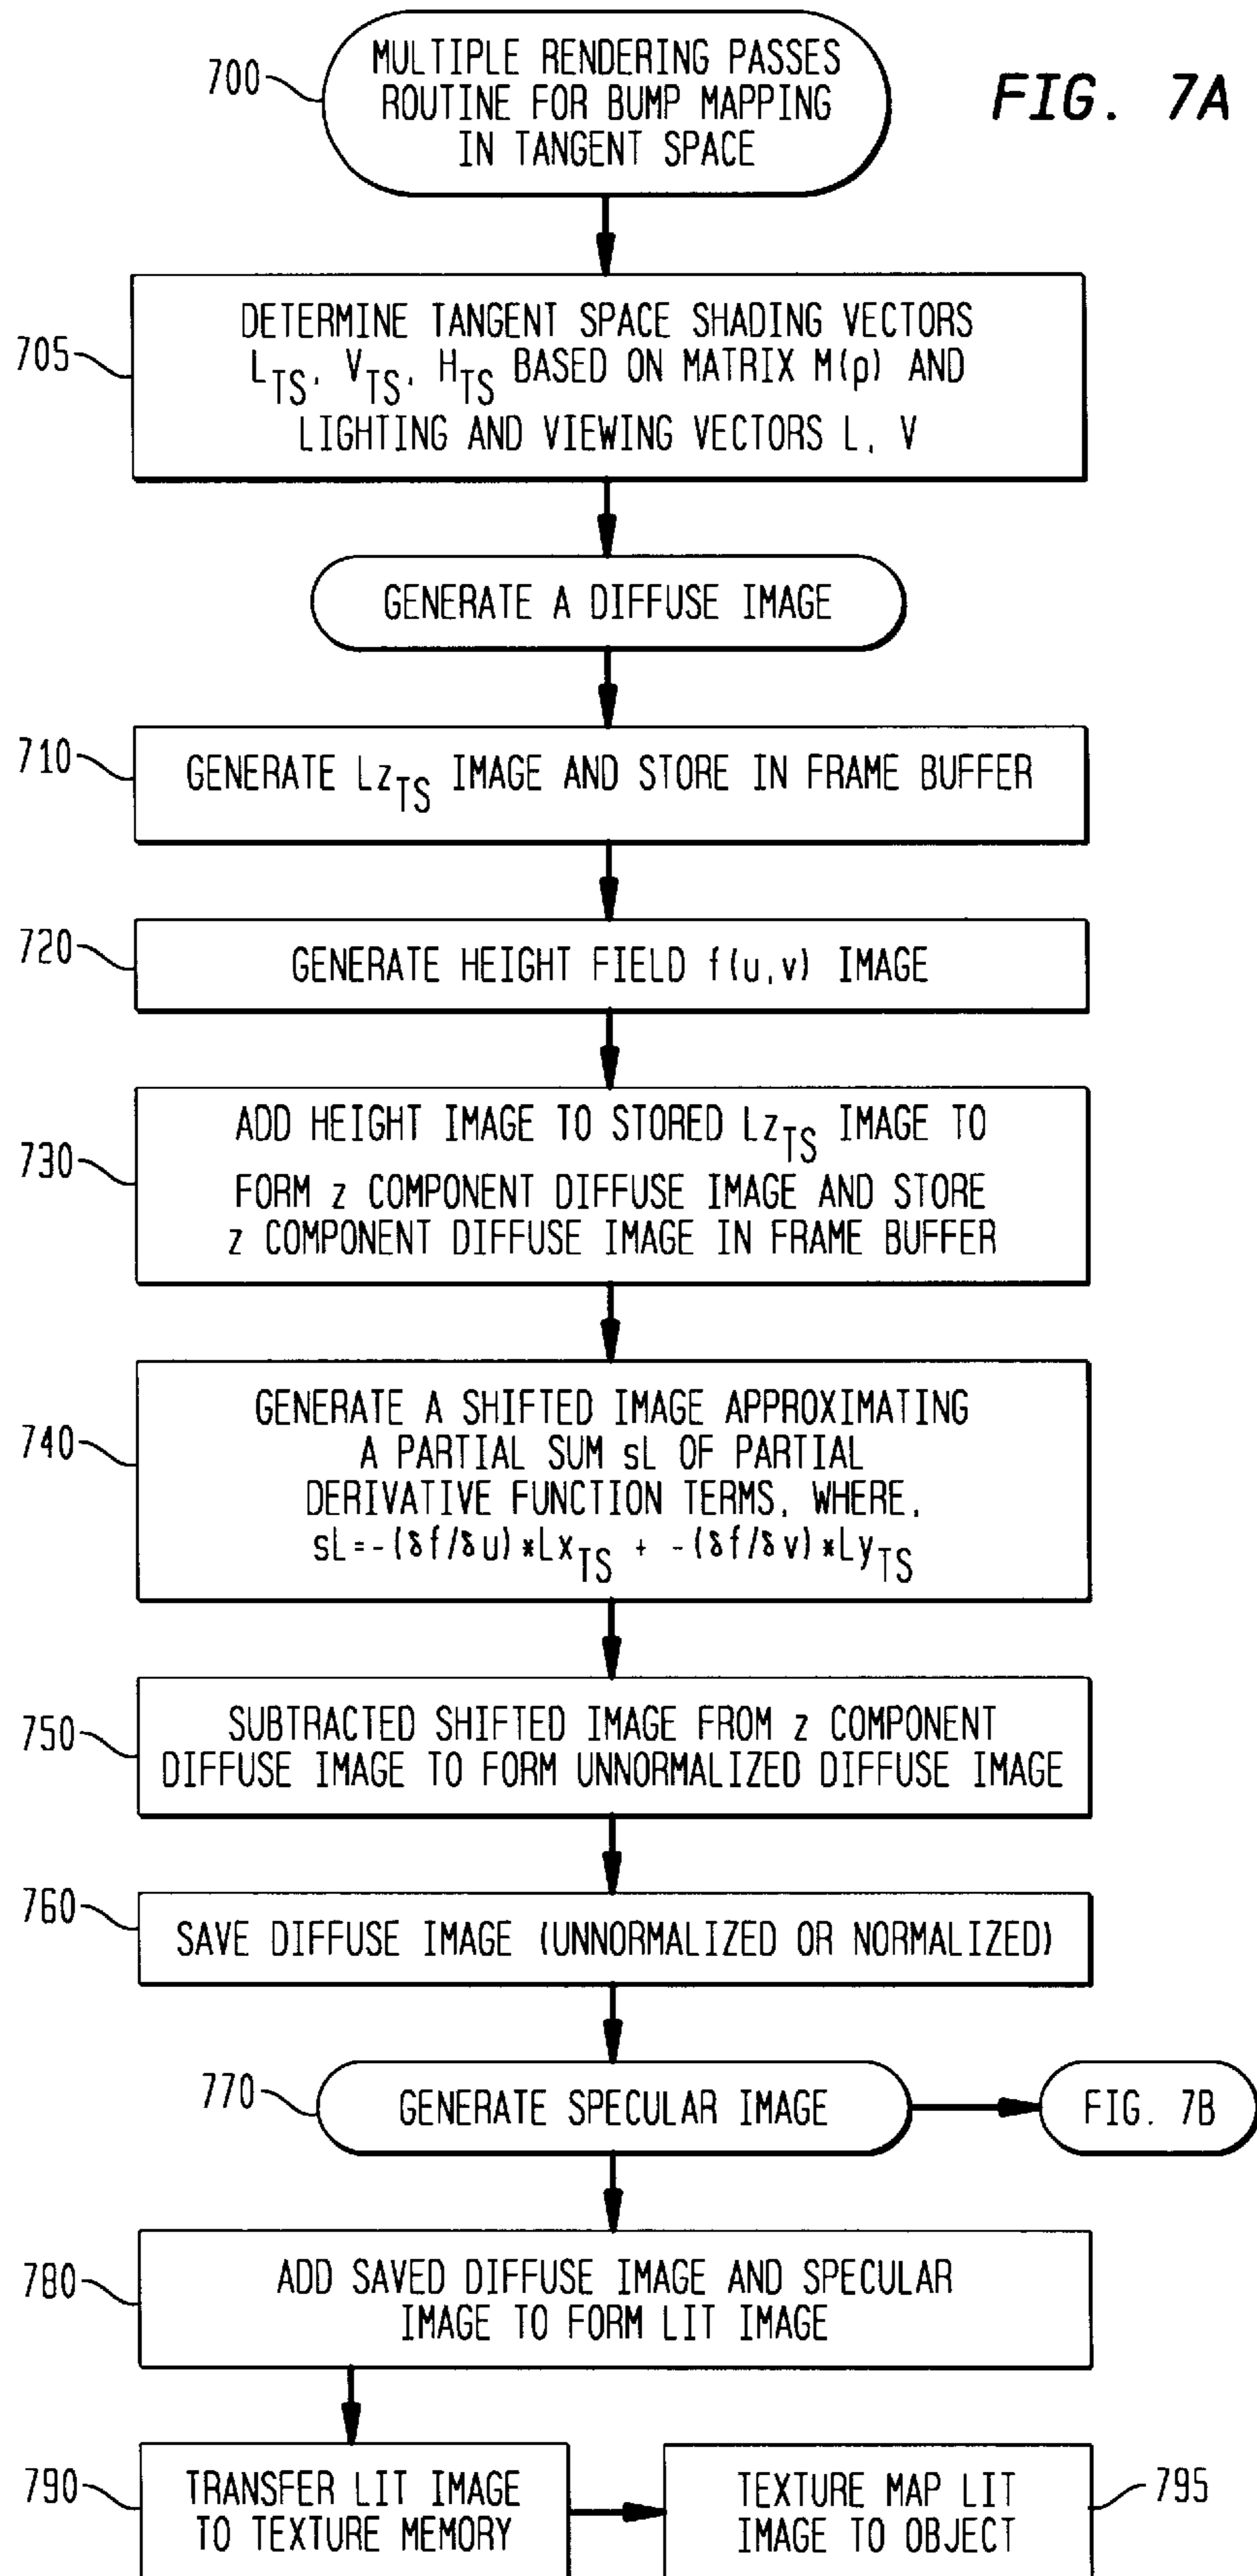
700
MULTIPLE RENDERING PASSES ROUTINE FOR BUMP MAPPING IN TANGENT SPACE

FIG. 7A

705
DETERMINE TANGENT SPACE SHADING VECTORS $L_{TS}$, $V_{TS}$, $H_{TS}$ BASED ON MATRIX M(p) AND LIGHTING AND VIEWING VECTORS L, V

GENERATE A DIFFUSE IMAGE

710
GENERATE $Lz_{TS}$ IMAGE AND STORE IN FRAME BUFFER

720
GENERATE HEIGHT FIELD f(u,v) IMAGE

730
ADD HEIGHT IMAGE TO STORED $Lz_{TS}$ IMAGE TO FORM z COMPONENT DIFFUSE IMAGE AND STORE z COMPONENT DIFFUSE IMAGE IN FRAME BUFFER

740
GENERATE A SHIFTED IMAGE APPROXIMATING A PARTIAL SUM sL OF PARTIAL DERIVATIVE FUNCTION TERMS, WHERE, $sL = -(\delta f/\delta u) * Lx_{TS} + -(\delta f/\delta v) * Ly_{TS}$

750
SUBTRACTED SHIFTED IMAGE FROM z COMPONENT DIFFUSE IMAGE TO FORM UNNORMALIZED DIFFUSE IMAGE

760
SAVE DIFFUSE IMAGE (UNNORMALIZED OR NORMALIZED)

770
GENERATE SPECULAR IMAGE

FIG. 7B

780
ADD SAVED DIFFUSE IMAGE AND SPECULAR IMAGE TO FORM LIT IMAGE

790
TRANSFER LIT IMAGE TO TEXTURE MEMORY

TEXTURE MAP LIT IMAGE TO OBJECT
795